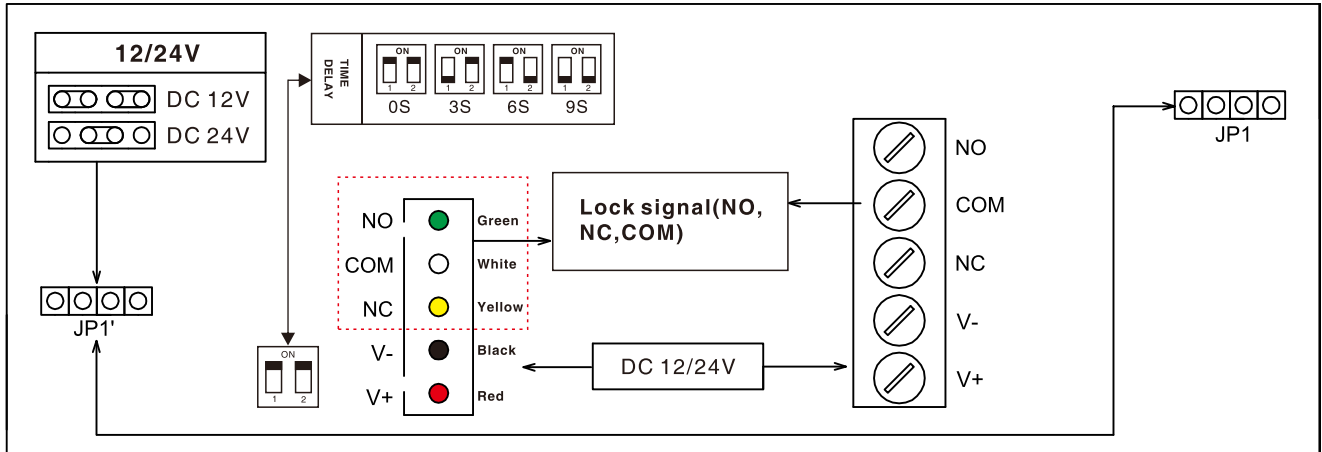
12/24V

DC 12V

DC 24V

TIME DELAY

ON 1 2 0S

ON 1 2 3S

ON 1 2 6S

ON 1 2 9S

JP1

NO

COM

NC

V-

V+

Lock signal(NO, NC,COM)

NO Green

COM White

NC Yellow

V- Black

V+ Red

DC 12/24V

JP1'

ON 1 2